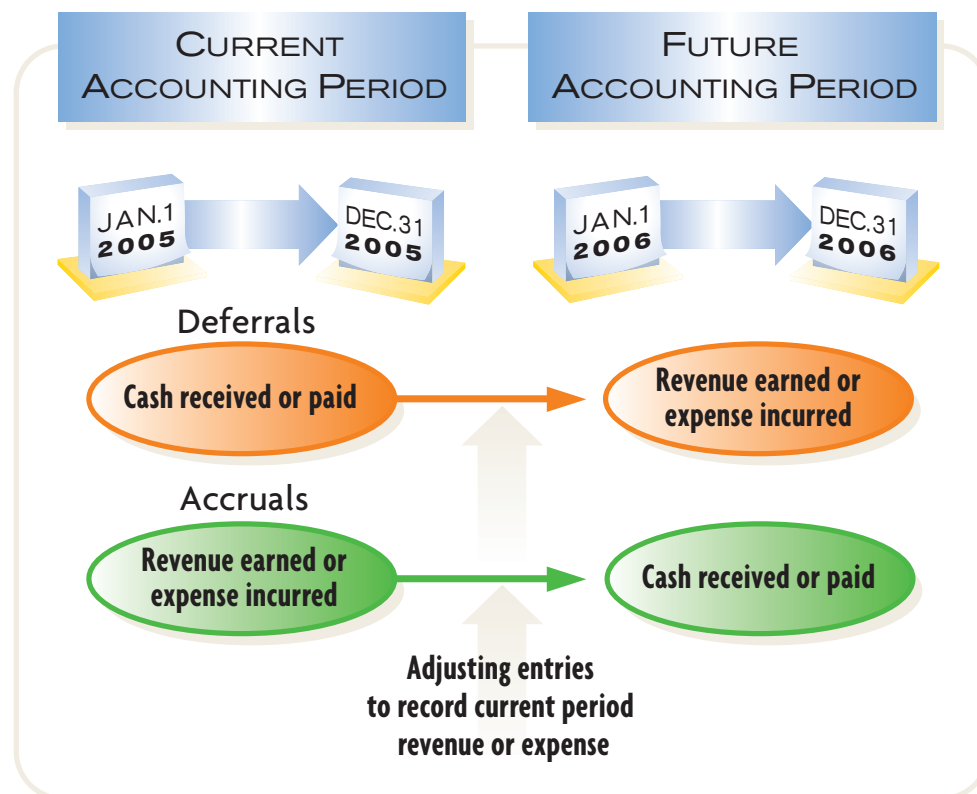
CURRENT ACCOUNTING PERIOD

FUTURE ACCOUNTING PERIOD

JAN.1 2005

DEC.31 2005

JAN.1 2006

DEC.31 2006

Deferrals

Cash received or paid

Revenue earned or expense incurred

Accruals

Revenue earned or expense incurred

Cash received or paid

Adjusting entries to record current period revenue or expense